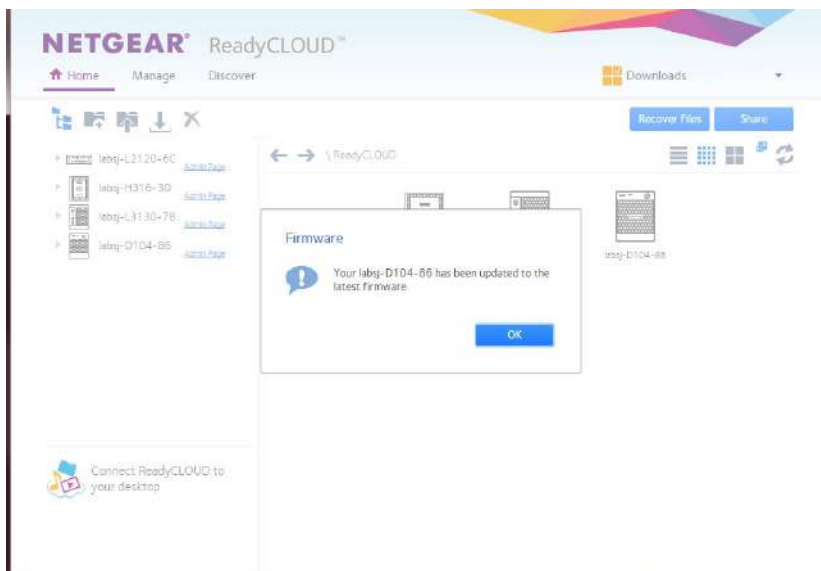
NETGEAR® ReadyCLOUD™

Home Manage Discover

Downloads

Recover Files Share

labsj-L2120-6C Admin Page
labsj-H316-30 Admin Page
labsj-L3130-78 Admin Page
labsj-D104-86 Admin Page

\ ReadyCLOUD

labsj-D104-86

Firmware

Your labsj-D104-86 has been updated to the latest firmware.

OK

Connect ReadyCLOUD to your desktop